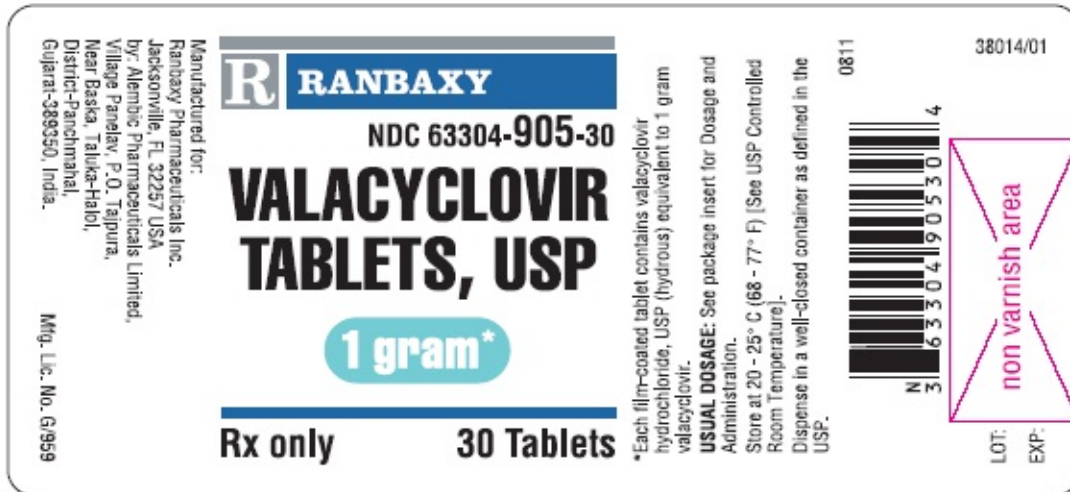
Manufactured for:
Ranbaxy Pharmaceuticals Inc.
Jacksonville, FL 32257 USA
by: Alembic Pharmaceuticals Limited,
Village Panelav, P.O. Tajpura,
Near Baska, Taluka-Halol,
District-Panchmahal,
Gujarat-389350, India.

Mfg. Lic. No. G/959

R RANBAXY

NDC 63304-905-30

VALACYCLOVIR TABLETS, USP

1 gram*

Rx only 30 Tablets

*Each film-coated tablet contains valacyclovir hydrochloride, USP (hydrous) equivalent to 1 gram valacyclovir.

USUAL DOSAGE: See package insert for Dosage and Administration.

Store at 20 - 25° C (68 - 77° F) [See USP Controlled Room Temperature].

Dispense in a well-closed container as defined in the USP.

0811

N 3 63304 90530 4

38014/01

non varnish area

LOT:
EXP: